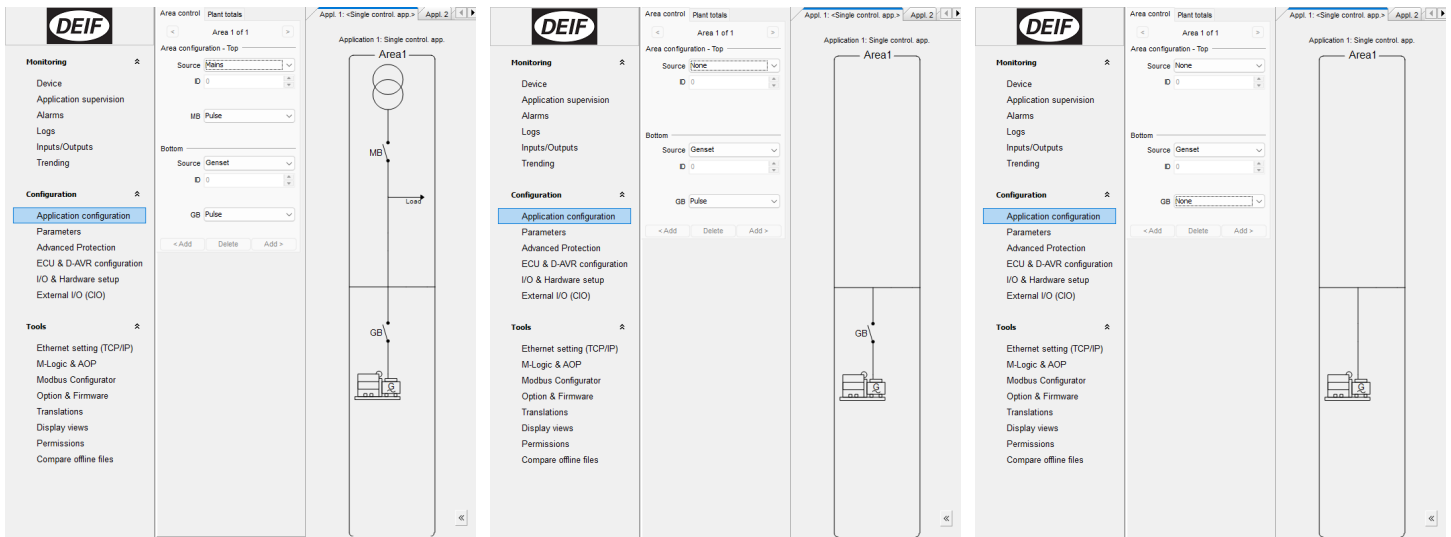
DEIF

Monitoring

Device
Application supervision
Alarms
Logs
Inputs/Outputs
Trending

Configuration

Application configuration
Parameters
Advanced Protection
ECU & D-AVR configuration
I/O & Hardware setup
External I/O (CIO)

Tools

Ethernet setting (TCP/IP)
M-Logic & AOP
Modbus Configurator
Option & Firmware
Translations
Display views
Permissions
Compare offline files

Area control | Plant totals

Area 1 of 1

Area configuration - Top
Source Mains
ID 0
MB Pulse

Bottom
Source Genset
ID 0
GB Pulse

<Add | Delete | Add >

Appl. 1: <Single control. app.> | Appl. 2

Application 1: Single control. app.

Area1

MB
Load
GB

«

DEIF

Monitoring

Device
Application supervision
Alarms
Logs
Inputs/Outputs
Trending

Configuration

Application configuration
Parameters
Advanced Protection
ECU & D-AVR configuration
I/O & Hardware setup
External I/O (CIO)

Tools

Ethernet setting (TCP/IP)
M-Logic & AOP
Modbus Configurator
Option & Firmware
Translations
Display views
Permissions
Compare offline files

Area control | Plant totals

Area 1 of 1

Area configuration - Top
Source None
ID 0

Bottom
Source Genset
ID 0
GB Pulse

<Add | Delete | Add >

Appl. 1: <Single control. app.> | Appl. 2

Application 1: Single control. app.

Area1

GB

«

DEIF

Monitoring

Device
Application supervision
Alarms
Logs
Inputs/Outputs
Trending

Configuration

Application configuration
Parameters
Advanced Protection
ECU & D-AVR configuration
I/O & Hardware setup
External I/O (CIO)

Tools

Ethernet setting (TCP/IP)
M-Logic & AOP
Modbus Configurator
Option & Firmware
Translations
Display views
Permissions
Compare offline files

Area control | Plant totals

Area 1 of 1

Area configuration - Top
Source None
ID 0

Bottom
Source Genset
ID 0
GB None

<Add | Delete | Add >

Appl. 1: <Single control. app.> | Appl. 2

Application 1: Single control. app.

Area1

«